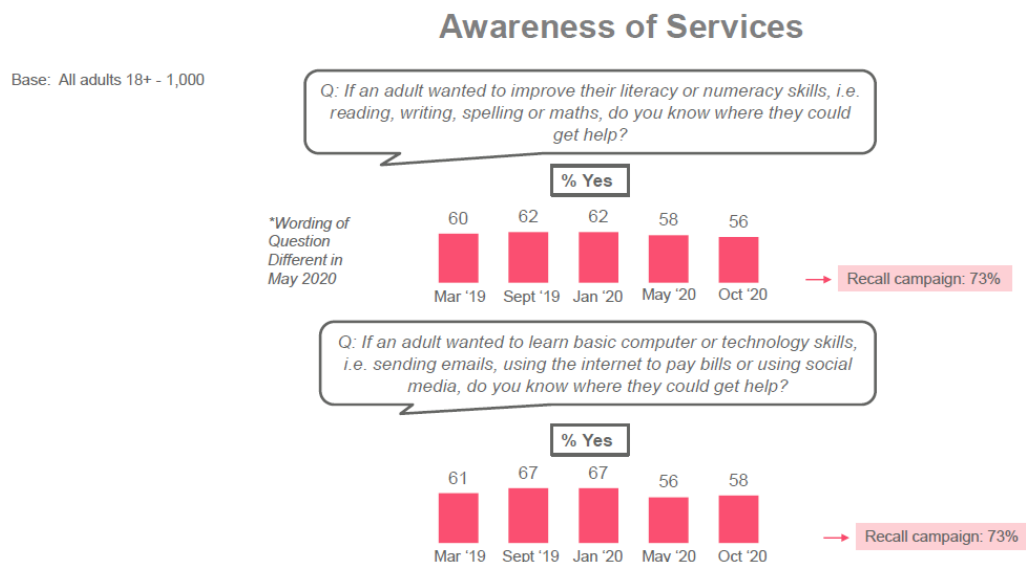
Awareness of Services

Base: All adults 18+ - 1,000

Q: If an adult wanted to improve their literacy or numeracy skills, i.e. reading, writing, spelling or maths, do you know where they could get help?

% Yes

*Wording of Question Different in May 2020

| Mar '19 | Sept '19 | Jan '20 | May '20 | Oct '20 |
|---|---|---|---|---|
| 60 | 62 | 62 | 58 | 56 |

Recall campaign: 73%

Q: If an adult wanted to learn basic computer or technology skills, i.e. sending emails, using the internet to pay bills or using social media, do you know where they could get help?

% Yes

| Mar '19 | Sept '19 | Jan '20 | May '20 | Oct '20 |
|---|---|---|---|---|
| 61 | 67 | 67 | 56 | 58 |

Recall campaign: 73%